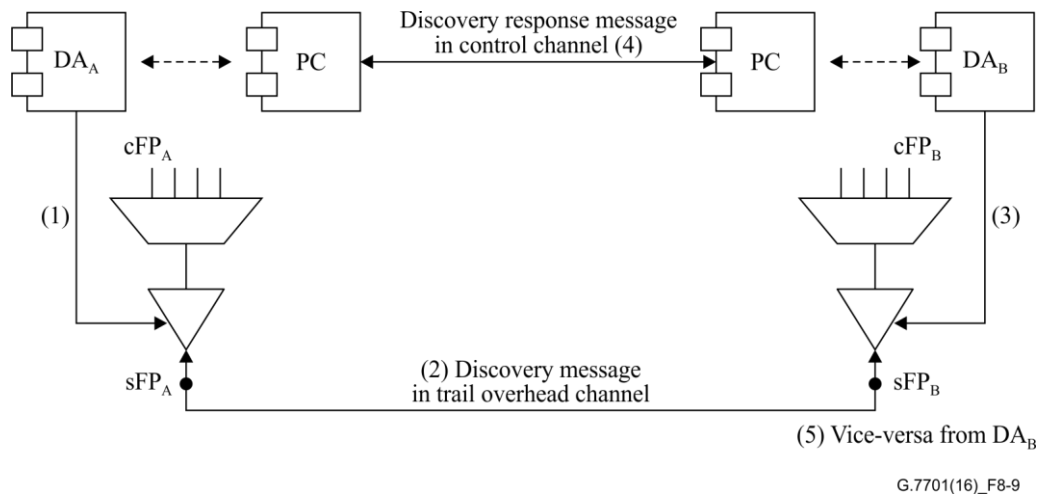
$DA_A$

PC

Discovery response message in control channel (4)

PC

$DA_B$

$cFP_A$

$cFP_B$

(1)

(3)

(2) Discovery message in trail overhead channel

$sFP_A$

$sFP_B$

(5) Vice-versa from $DA_B$

G.7701(16)_F8-9